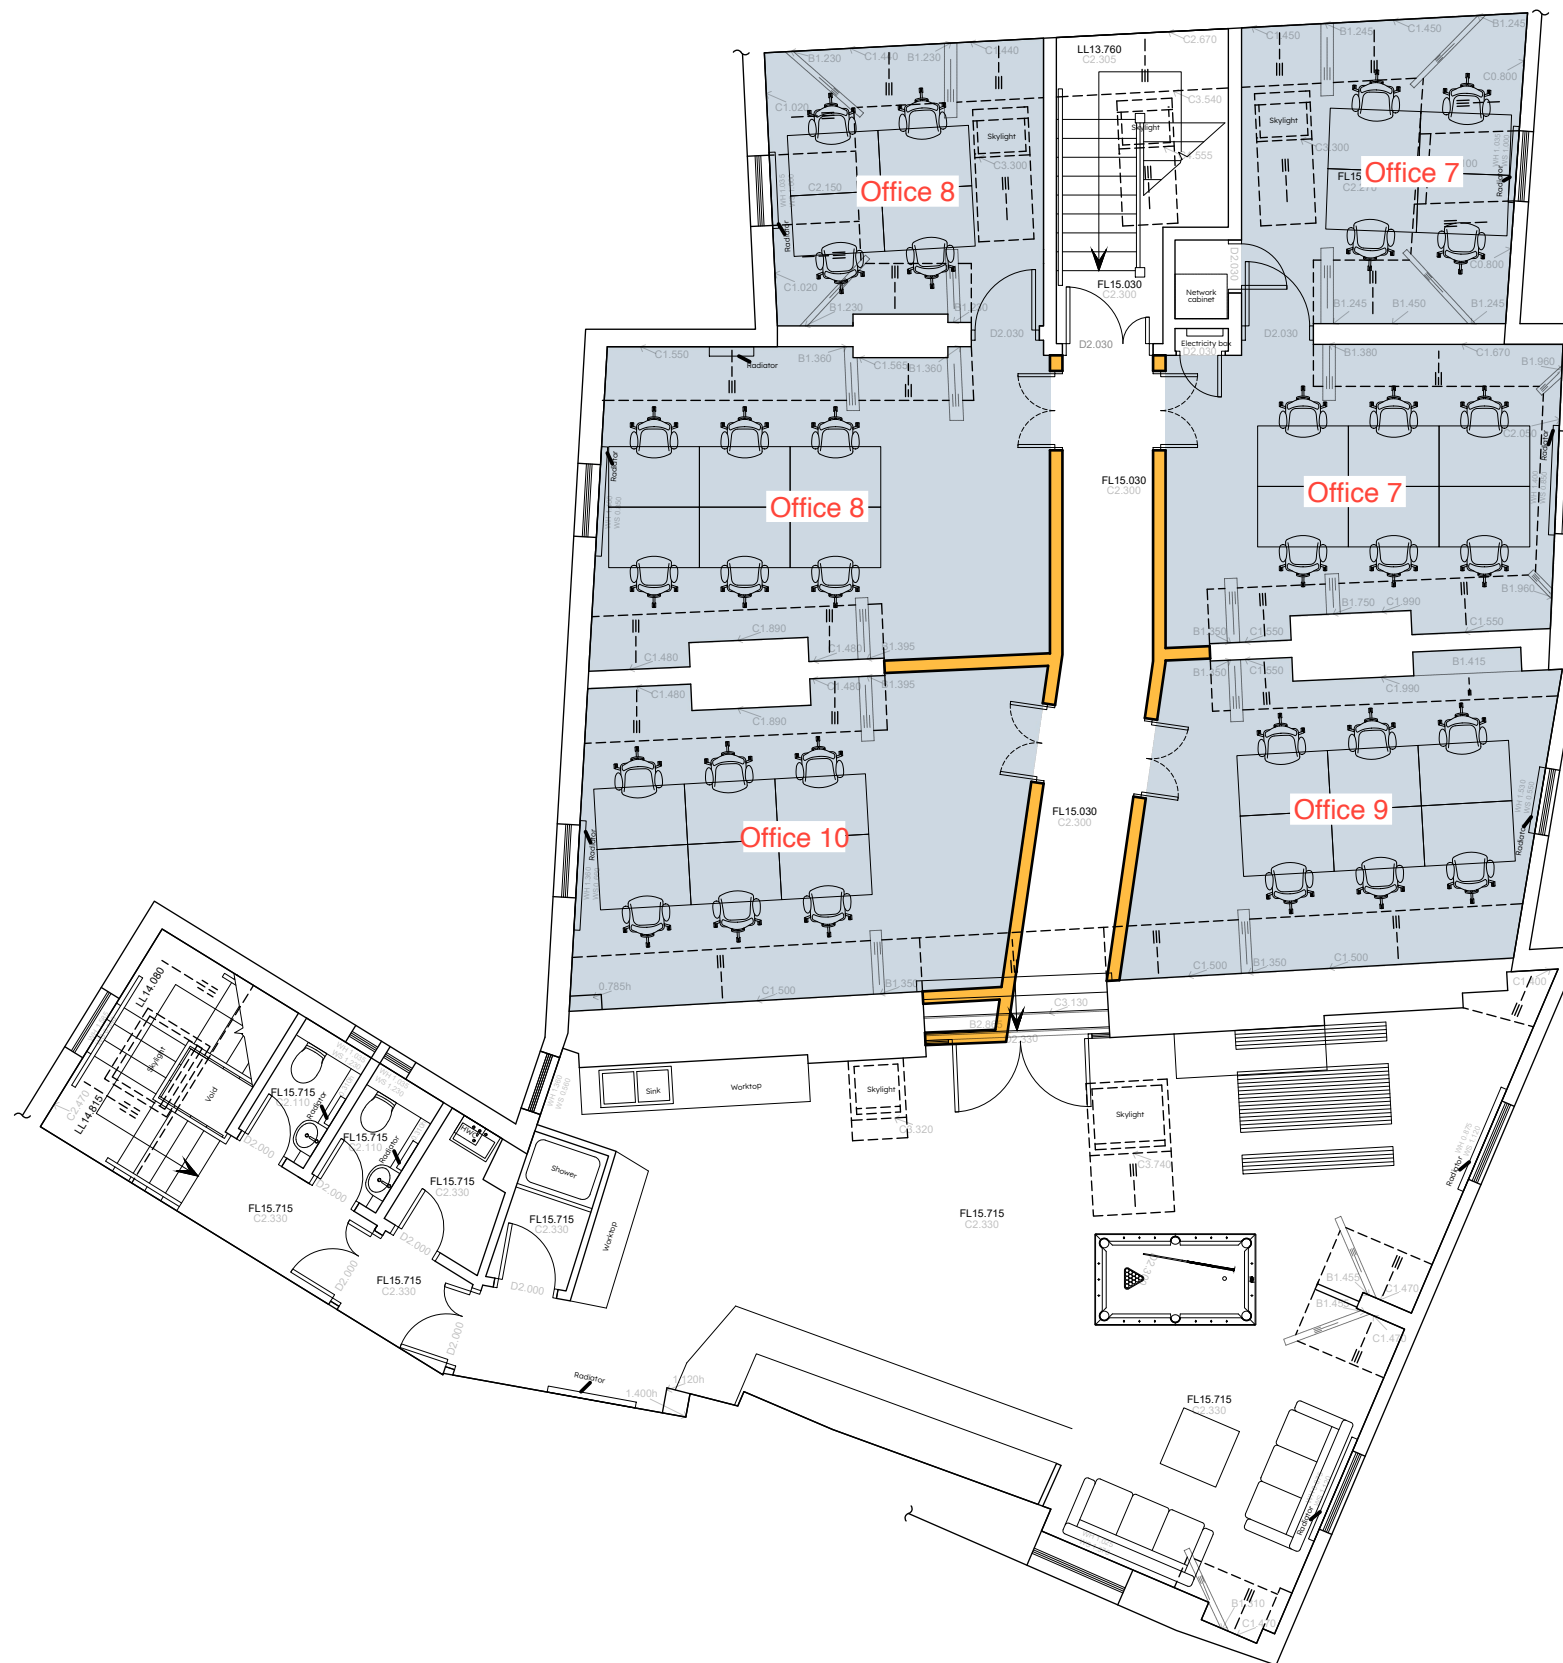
LL13.760
C2.305
C2.670
C3.540
Skylight
Skylight
Skylight
B1.230
C1.440
B1.230
C1.440
C1.020
C3.300
C2.150
Office 8
C1.020
B1.230
Radiator
FL15.030
C2.300
D2.030
D2.030
Network cabinet
Electricity box
D2.030
C1.450
B1.245
C1.450
B1.245
C0.800
C3.300
FL15
Office 7
C2.270
C0.800
B1.245
B1.450
B1.245
D2.030
C1.550
Radiator
B1.360
C1.565
B1.360
Office 8
C1.890
C1.480
C1.480
B1.395
C1.480
C1.480
B1.395
C1.890
Office 10
0.785h
C1.500
B1.350
FL15.030
C2.300
FL15.030
C2.300
B1.380
C1.670
B1.960
C2.030
Office 7
B1.960
B1.750
C1.990
B1.350
C1.550
C1.550
B1.350
C1.550
B1.415
C1.990
Office 9
Radiator
C1.500
B1.350
C1.500
C3.130
B2.8
C2.330
C1.400
Sink
Worktop
Skylight
C3.320
Skylight
C3.740
LL14.080
LL14.815
C2.470
Skylight
Void
FL15.715
C2.110
FL15.715
C2.110
D2.000
D2.000
D2.000
FL15.715
C2.330
FL15.715
C2.330
FL15.715
C2.330
FL15.715
C2.330
Shower
Worktop
D2.000
D2.000
D2.000
Radiator
1.400h
1.120h
FL15.715
C2.330
B1.455
C1.470
B1.455
C1.470
Radiator
FL15.715
C2.330
Radiator
B1.410
C1.470